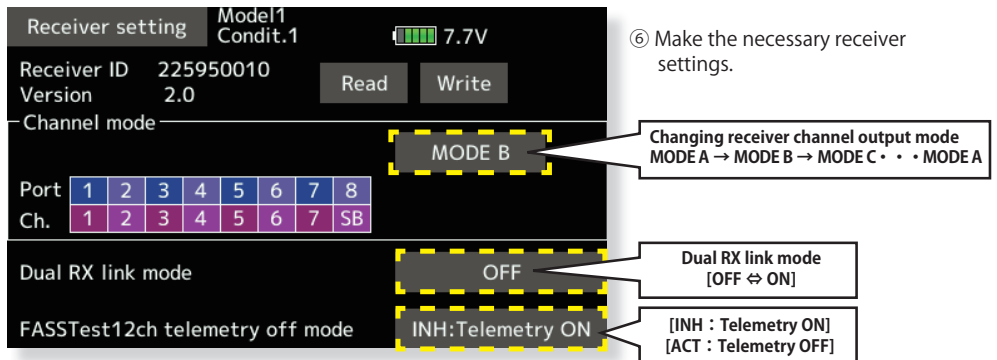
Receiver setting Model1 Condit.1 7.7V

Receiver ID 225950010
Version 2.0

Read Write

Channel mode

MODE B

| Port | 1 | 2 | 3 | 4 | 5 | 6 | 7 | 8 |
|---|---|---|---|---|---|---|---|---|
| Ch. | 1 | 2 | 3 | 4 | 5 | 6 | 7 | SB |

Dual RX link mode OFF

FASSTest12ch telemetry off mode INH:Telemetry ON

⑥ Make the necessary receiver settings.

Changing receiver channel output mode
MODE A → MODE B → MODE C・・・MODE A

Dual RX link mode
[OFF ⇔ ON]

[INH：Telemetry ON]
[ACT：Telemetry OFF]